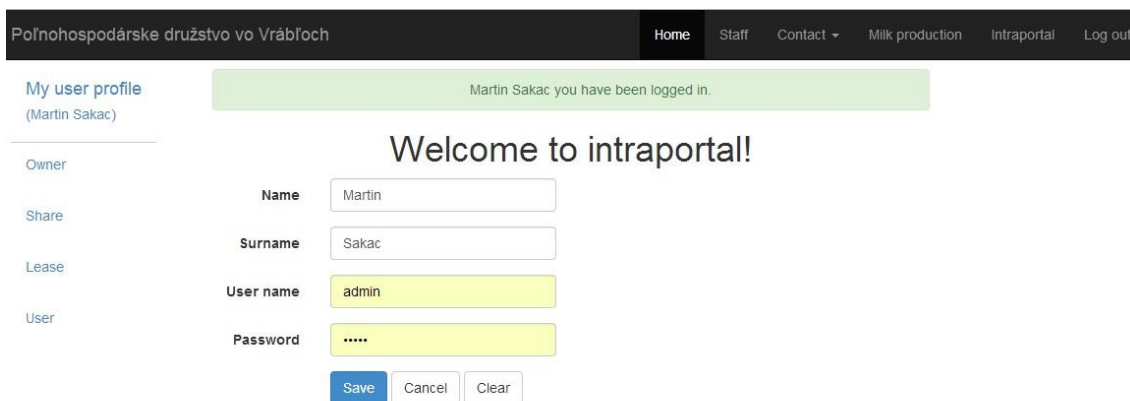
Poľnohospodárske družstvo vo Vrábľoch

Home Staff Contact ▾ Milk production Intraportal Log out

My user profile
(Martin Sakac)

Owner

Share

Lease

User

Martin Sakac you have been logged in.

Welcome to intraportal!

Name Martin

Surname Sakac

User name admin

Password •••••

Save Cancel Clear